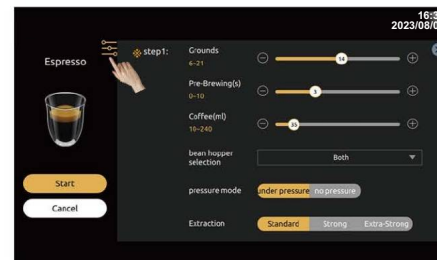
16:5
2023/08/0

Espresso

step1:

Grounds
6~21
14

Pre-Brewing(s)
0~10
3

Coffee(ml)
10~240
35

bean hopper selection
Both

pressure mode
under pressure
no pressure

Extraction
Standard
Strong
Extra-Strong

Start

Cancel